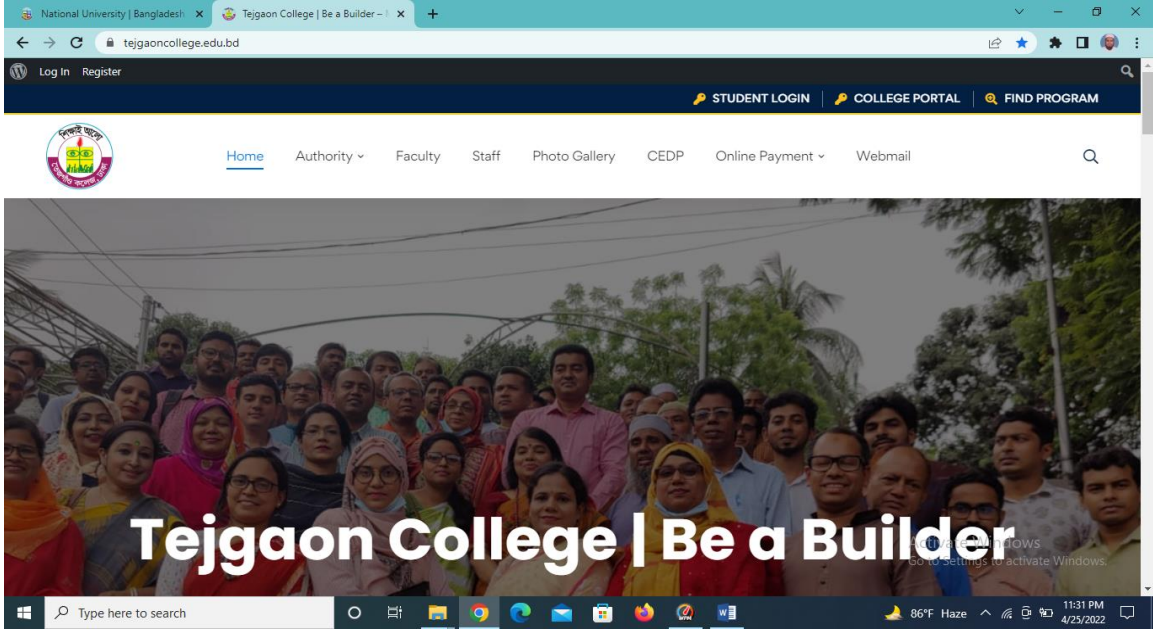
National University | Bangladesh
Tejgaon College | Be a Builder – 
tejgaoncollege.edu.bd
Log In Register
STUDENT LOGIN | COLLEGE PORTAL | FIND PROGRAM
Home Authority Faculty Staff Photo Gallery CEDP Online Payment Webmail
Tejgaon College | Be a Builder
Activate Windows
Go to Settings to activate Windows.
Type here to search
86°F Haze
11:31 PM
4/25/2022